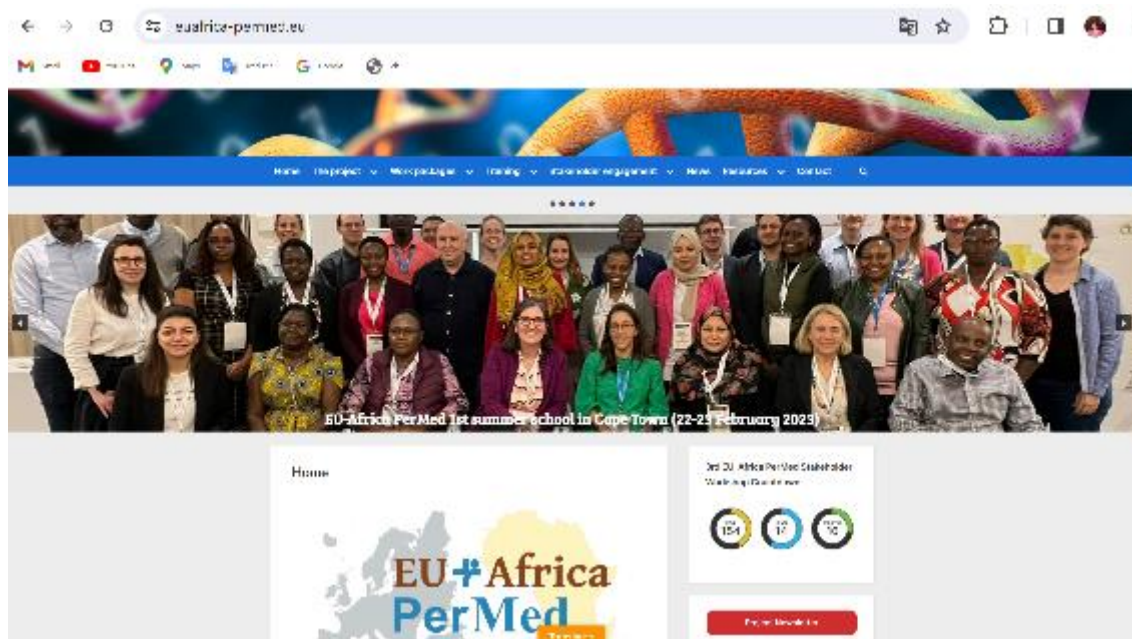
eualrica-permed.eu

Home The project Work packages Training Stakeholder engagement News Resources Contact

EU-Africa PerMed 1st summer school in Cape Town (22-25 February 2023)

Home

EU+Africa PerMed

3rd EU-Africa PerMed Stakeholder Workshop Countdown

154 17 10

Project Newsletter